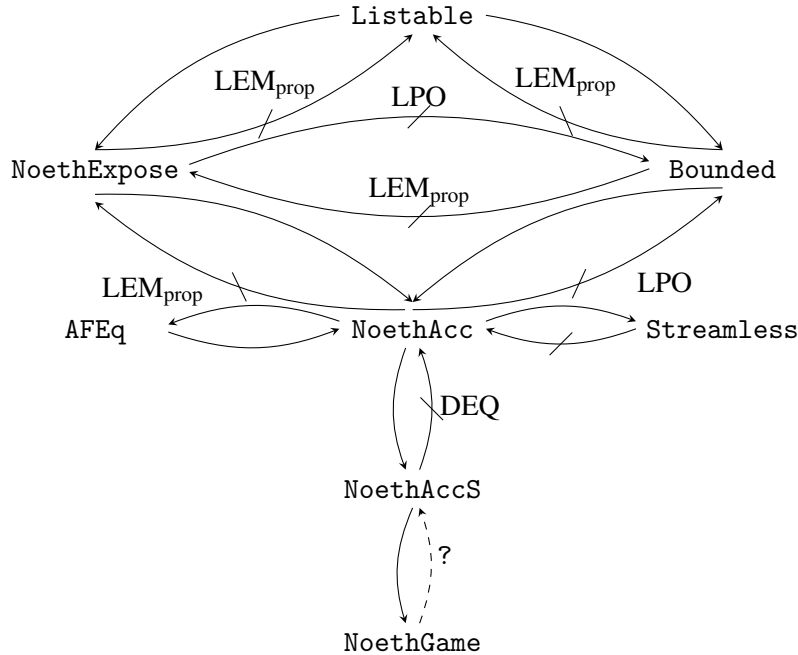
Listable

$\text{LEM}_{\text{prop}}$

$\text{LEM}_{\text{prop}}$

LPO

NoethExpose

Bounded

$\text{LEM}_{\text{prop}}$

$\text{LEM}_{\text{prop}}$

LPO

AFEq

NoethAcc

Streamless

DEQ

NoethAccS

?

NoethGame